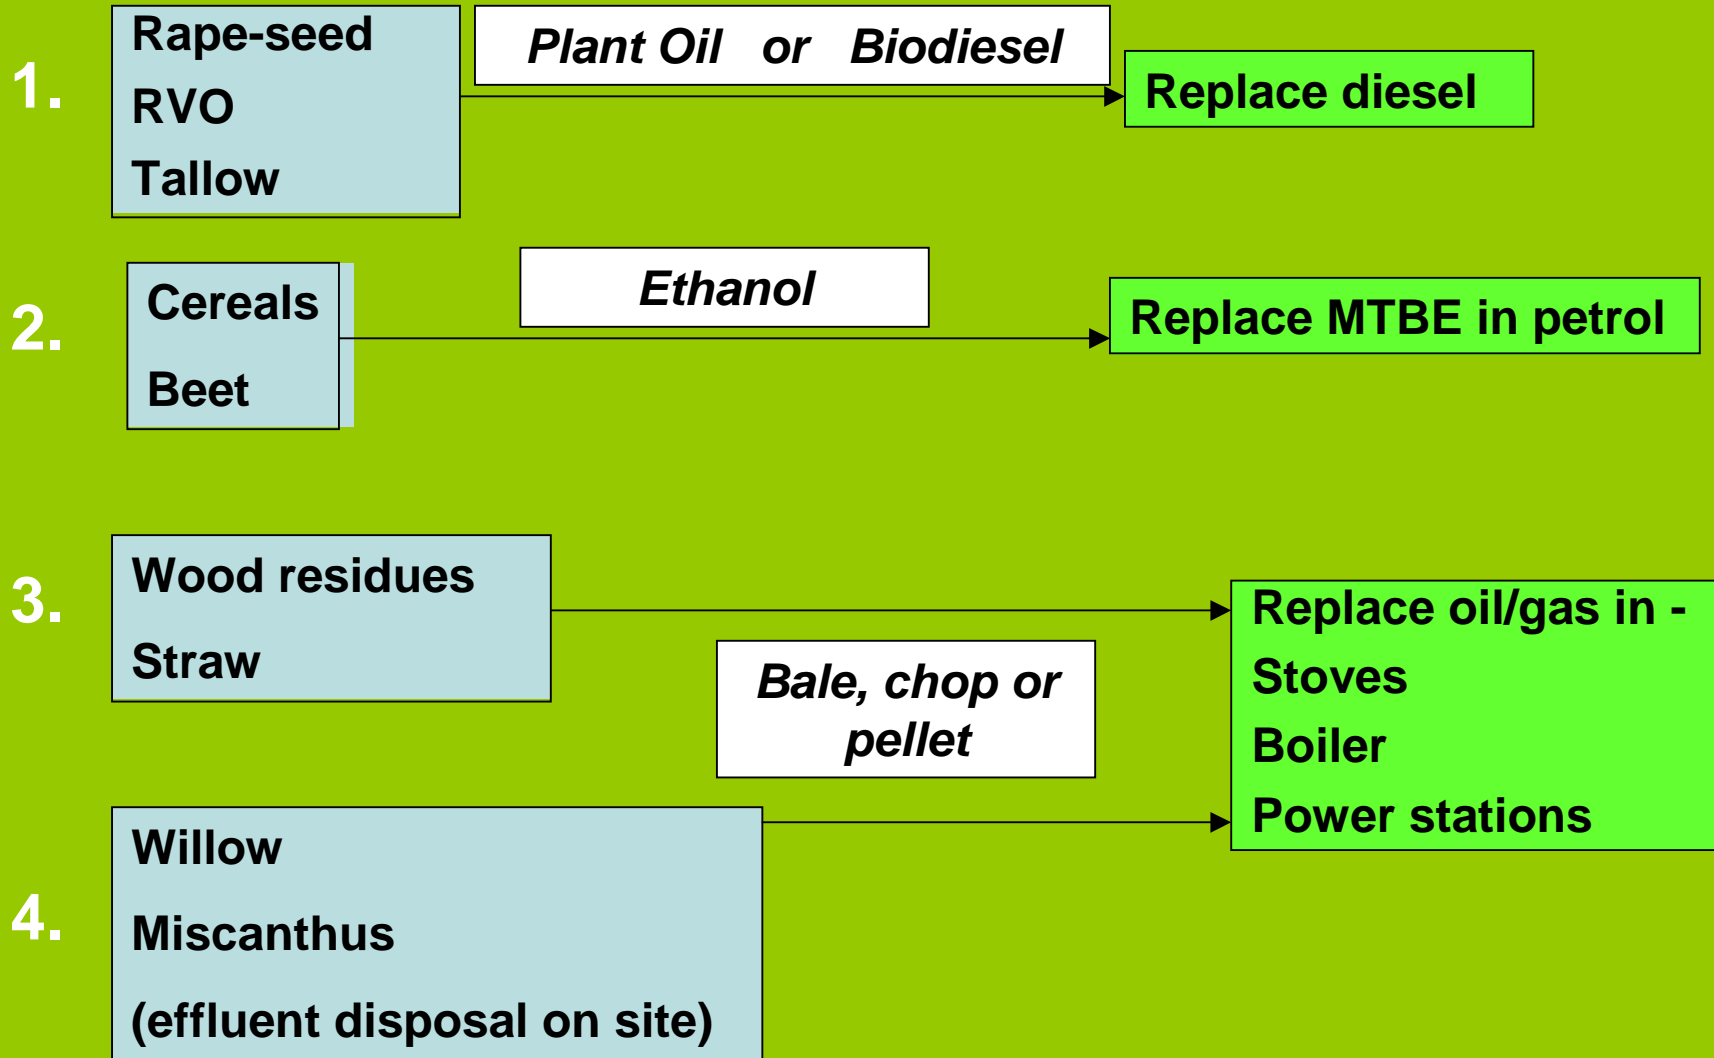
1.

Rape-seed
RVO
Tallow

Plant Oil or Biodiesel

Replace diesel

2.

Cereals
Beet

Ethanol

Replace MTBE in petrol

3.

Wood residues
Straw

Replace oil/gas in -
Stoves
Boiler
Power stations

Bale, chop or pellet

4.

Willow
Miscanthus
(effluent disposal on site)